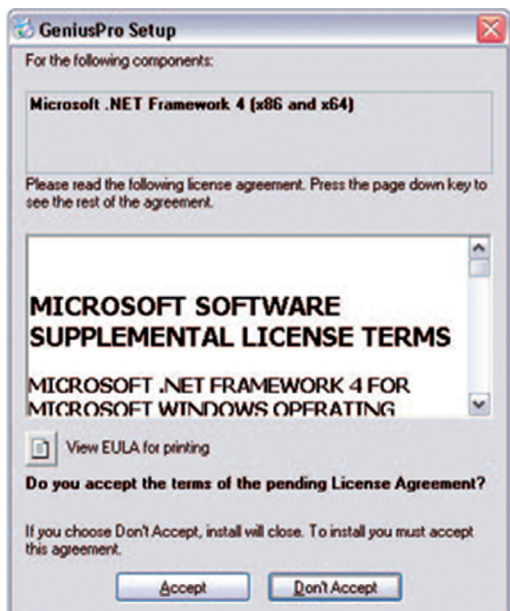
GeniusPro Setup

For the following components:

Microsoft .NET Framework 4 (x86 and x64)

Please read the following license agreement. Press the page down key to see the rest of the agreement.

MICROSOFT SOFTWARE SUPPLEMENTAL LICENSE TERMS

MICROSOFT .NET FRAMEWORK 4 FOR MICROSOFT WINDOWS OPERATING

View EULA for printing

Do you accept the terms of the pending License Agreement?

If you choose Don't Accept, install will close. To install you must accept this agreement.

Accept

Don't Accept